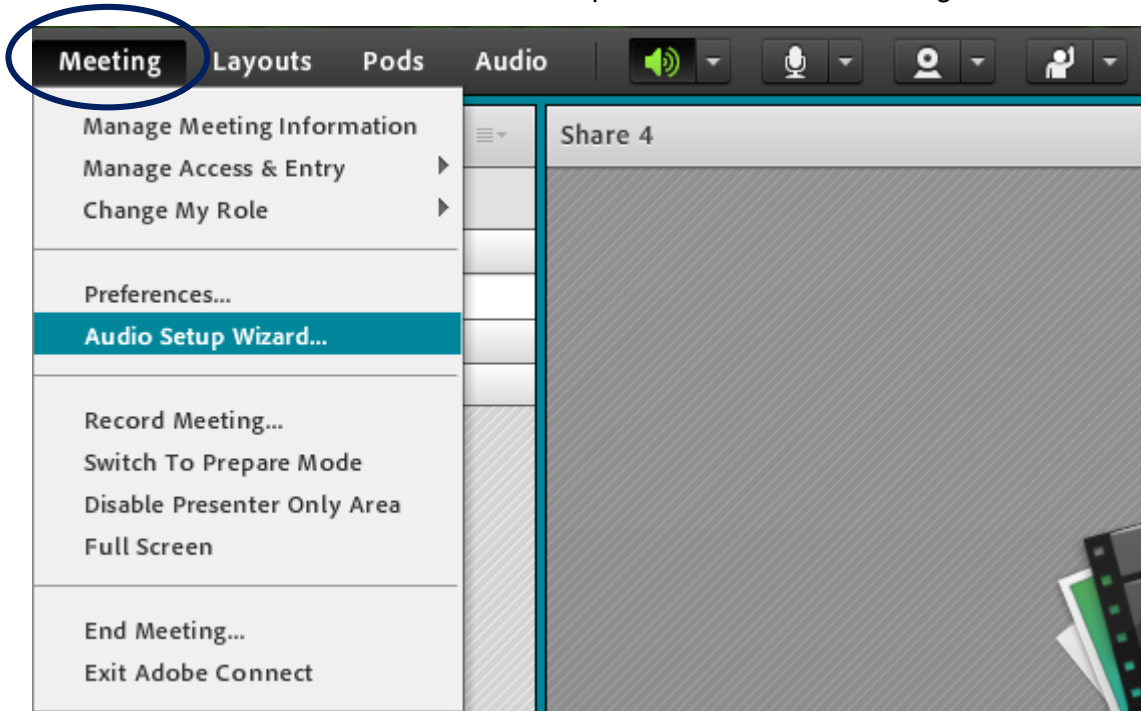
Meeting Layouts Pods Audio

Manage Meeting Information
Manage Access & Entry
Change My Role

Preferences...
Audio Setup Wizard...

Record Meeting...
Switch To Prepare Mode
Disable Presenter Only Area
Full Screen

End Meeting...
Exit Adobe Connect

Share 4